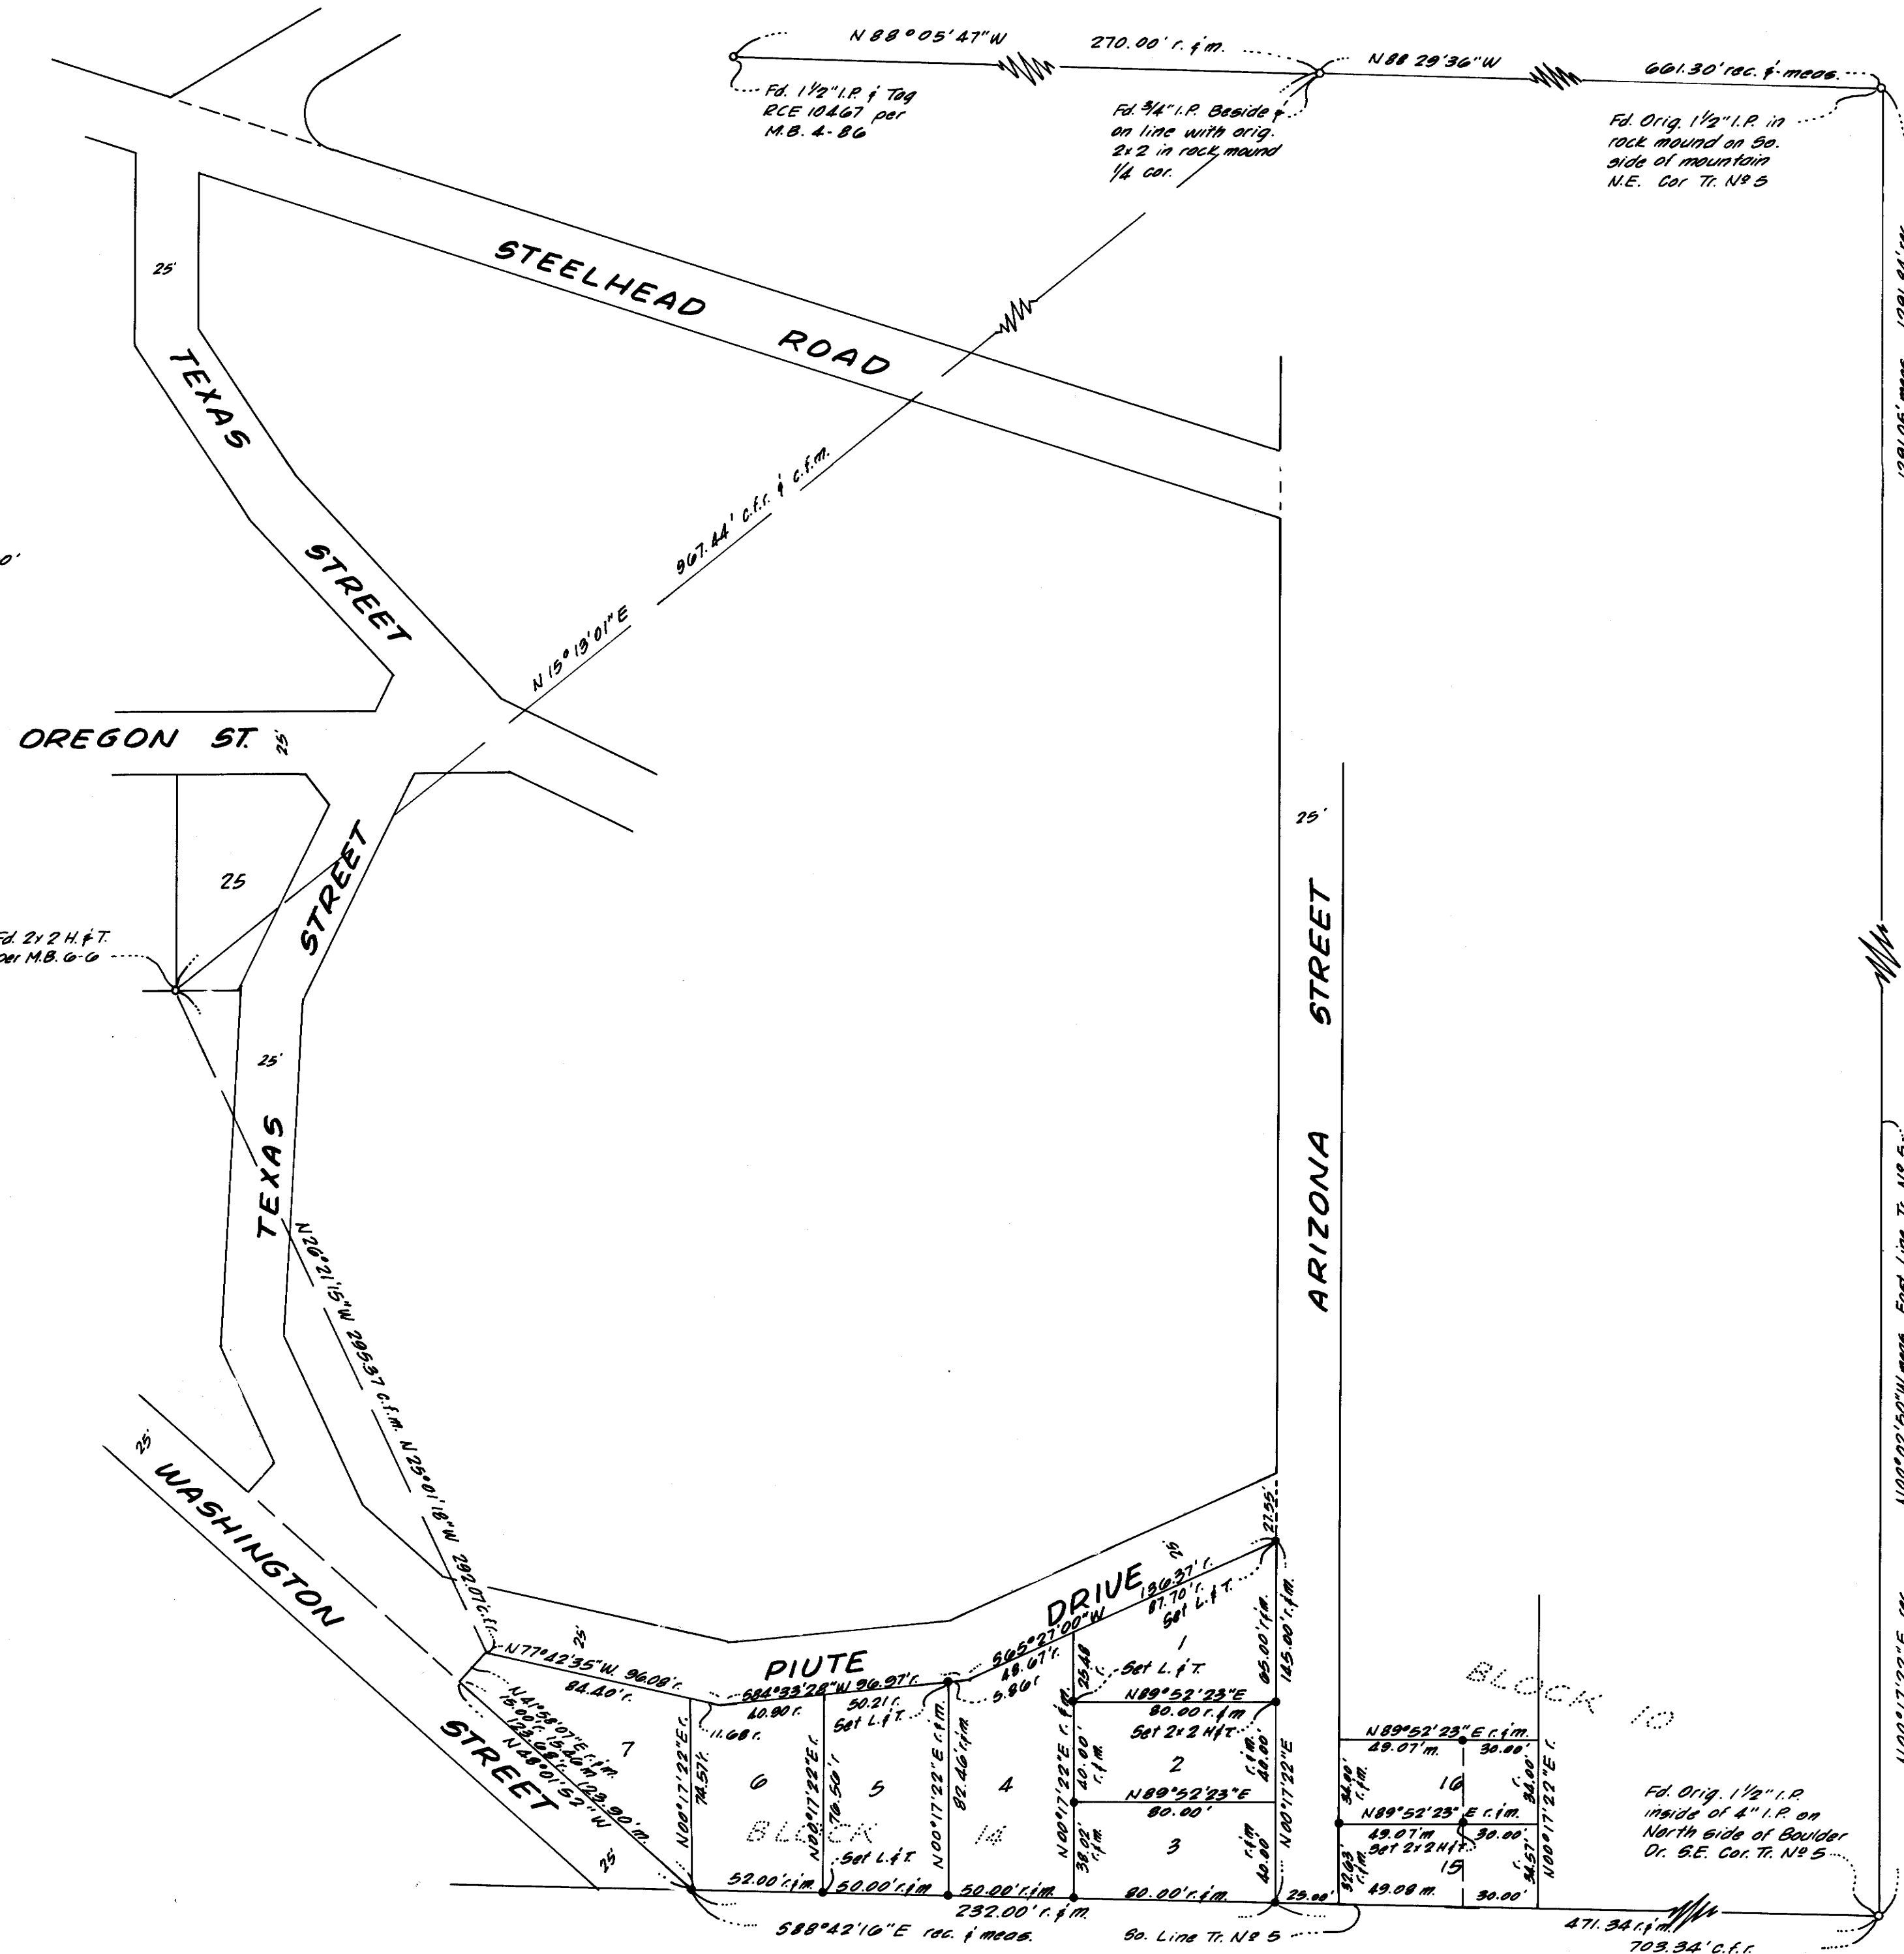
N 88° 05' 47" W
270.00' r. & m.
N 88 29' 36" W
661.30' rec. & meas.
Fd. 1½" I.P. & Tag RCE 10467 per M.B. 4-86
Fd. ¾" I.P. Beside & on line with orig. 2x2 in rock mound ¼ cor.
Fd. Orig. 1½" I.P. in rock mound on So. side of mountain N.E. Cor Tr. Nº 5
1291.06' meas. 1291.04' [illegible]
25'
STEELHEAD ROAD
TEXAS STREET
967.44' c.f.r. & c.f.m.
N 15° 13' 01" E
OREGON ST.
25'
25
Fd. 2x2 H.&T. per M.B. 6-6
STREET
25'
TEXAS
N 26° 21' 15" W 296.37 c.f.m.
N 25° 01' 18" W 292.07' c.f.
25'
ARIZONA STREET
25'
WASHINGTON STREET
25'
N 77° 42' 35" W. 96.08' r.
84.40' r.
25'
PIUTE
S 84° 33' 28" W 96.97' r.
60.90 r.
11.68 r.
50.21 r.
Set L.&T.
DRIVE
S 65° 27' 00" W
48.67' r.
5.86' r.
136.37' r.
87.70' r.
Set L.&T.
25'
27.55'
N 41° 58' 07" E r.&m.
15.00' r. 15.60 m.
123.68' r.
N 48° 01' 53" W 123.90' m.
7
N 00° 17' 22" E r.
74.57' r.
6
N 00° 17' 22" E r.
76.50' r.
5
N 00° 17' 22" E r.&m.
82.46' r.&m.
4
BLOCK 14
1
Set L.&T.
N 89° 52' 23" E
80.00 r.&m.
Set 2x2 H&T.
2
N 89° 52' 23" E
80.00'
3
25.48
N 00° 17' 22" E r.&m.
40.00' r.&m.
38.02' r.&m.
65.00' r.&m.
125.00' r.&m.
r.&m. 40.00'
r.&m. 40.00'
N 00° 17' 22" E
Set L.&T.
52.00' r.&m.
50.00' r.&m.
50.00' r.&m.
80.00' r.&m.
232.00' r.&m.
23.00'
S 88° 42' 16" E rec. & meas.
So. Line Tr. Nº 5
BLOCK 10
N 89° 52' 23" E r.&m.
49.07' m.
30.00'
16
34.00' r.&m.
34.00'
N 89° 52' 23" E r.&m.
49.07' m.
30.00'
Set 2x2 H&T.
15
32.03' r.&m.
34.57'
49.08 m.
30.00'
N 00° 17' 22" E r.
Fd. Orig. 1½" I.P. inside of 4" I.P. on North side of Boulder Dr. S.E. Cor. Tr. Nº 5
471.34' r.&m.
703.34' c.f.r.
N 00° 02' 50" W meas. East Line Tr. Nº 5
N 00° 17' 22" E rec.